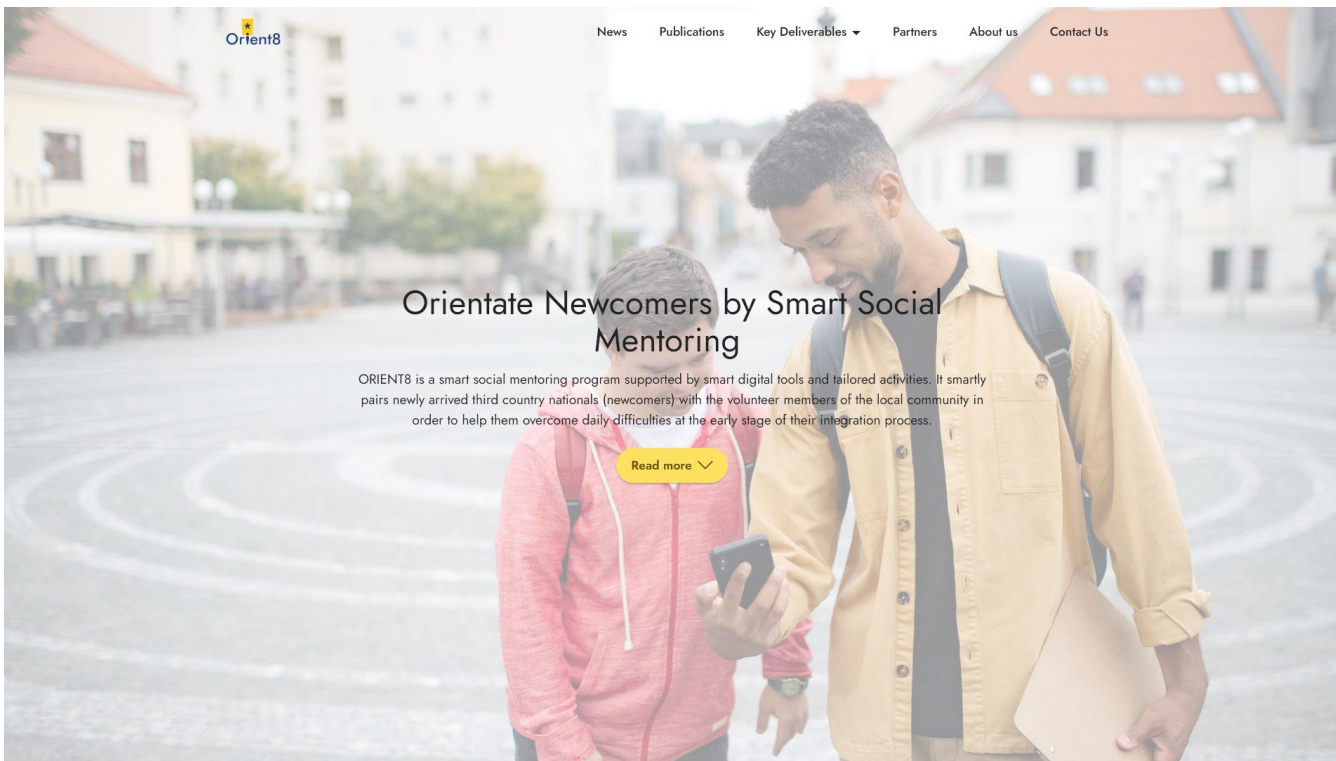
Orient8

News Publications Key Deliverables Partners About us Contact Us

Orientate Newcomers by Smart Social Mentoring

ORIENT8 is a smart social mentoring program supported by smart digital tools and tailored activities. It smartly pairs newly arrived third country nationals (newcomers) with the volunteer members of the local community in order to help them overcome daily difficulties at the early stage of their integration process.

Read more